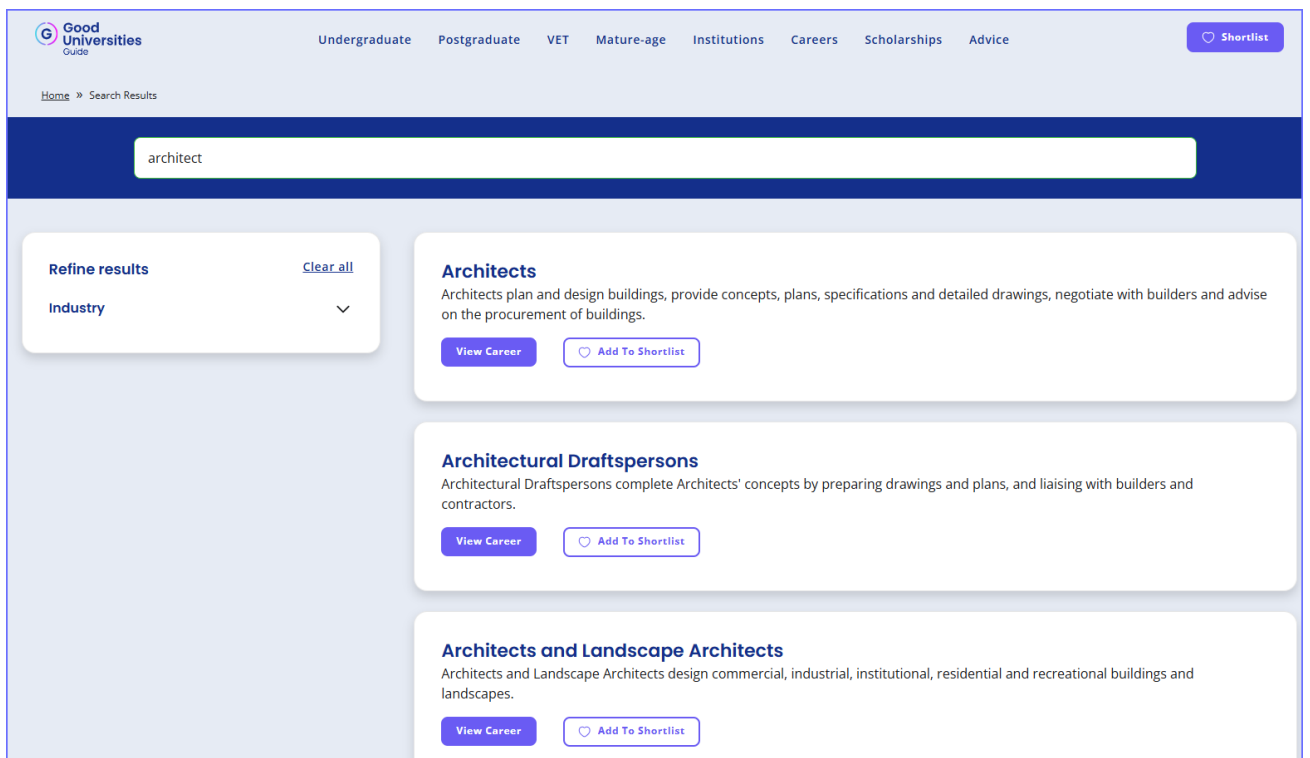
G Good Universities Guide

Undergraduate Postgraduate VET Mature-age Institutions Careers Scholarships Advice

Shortlist

Home » Search Results

architect

Refine results Clear all

Industry

Architects

Architects plan and design buildings, provide concepts, plans, specifications and detailed drawings, negotiate with builders and advise on the procurement of buildings.

View Career Add To Shortlist

Architectural Draftspersons

Architectural Draftspersons complete Architects' concepts by preparing drawings and plans, and liaising with builders and contractors.

View Career Add To Shortlist

Architects and Landscape Architects

Architects and Landscape Architects design commercial, industrial, institutional, residential and recreational buildings and landscapes.

View Career Add To Shortlist